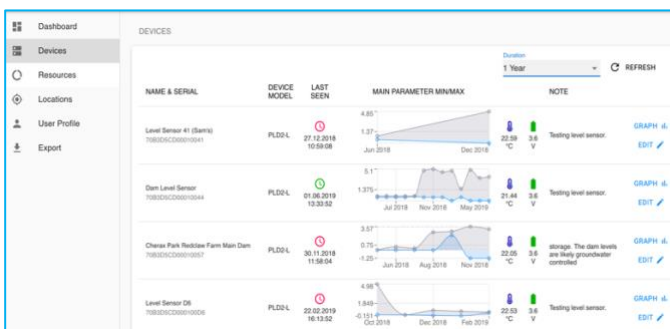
Dashboard

Devices

Resources

Locations

User Profile

Export

DEVICES

Duration

1 Year

REFRESH

| NAME & SERIAL | DEVICE MODEL | LAST SEEN | MAIN PARAMETER MIN/MAX | | | NOTE | |
|---|---|---|---|---|---|---|---|
| Level Sensor 41 (Sam's) 70B3D5CD00010041 | PLD2-L | 27.12.2018 10:59:08 | 4.85 1.37 Jun 2018 Dec 2018 | 22.59 °C | 3.6 V | Testing level sensor. | GRAPH EDIT |
| Dam Level Sensor 70B3D5CD00010044 | PLD2-L | 01.06.2019 13:33:52 | 5.1 1.375 Jul 2018 Nov 2018 May 2019 | 21.44 °C | 3.6 V | Testing level sensor. | GRAPH EDIT |
| Cherax Park Redclaw Farm Main Dam 70B3D5CD00010057 | PLD2-L | 30.11.2018 11:58:04 | 3.57 0.75 -1.25 Jun 2018 Aug 2018 Nov 2018 | 22.05 °C | 3.6 V | storage. The dam levels are likely groundwater controlled | GRAPH EDIT |
| Level Sensor D6 70B3D5CD000100D6 | PLD2-L | 22.02.2019 16:13:52 | 4.98 1.849 -0.151 Oct 2018 Dec 2018 Feb 2019 | 22.53 °C | 3.6 V | Testing level sensor. | GRAPH EDIT |